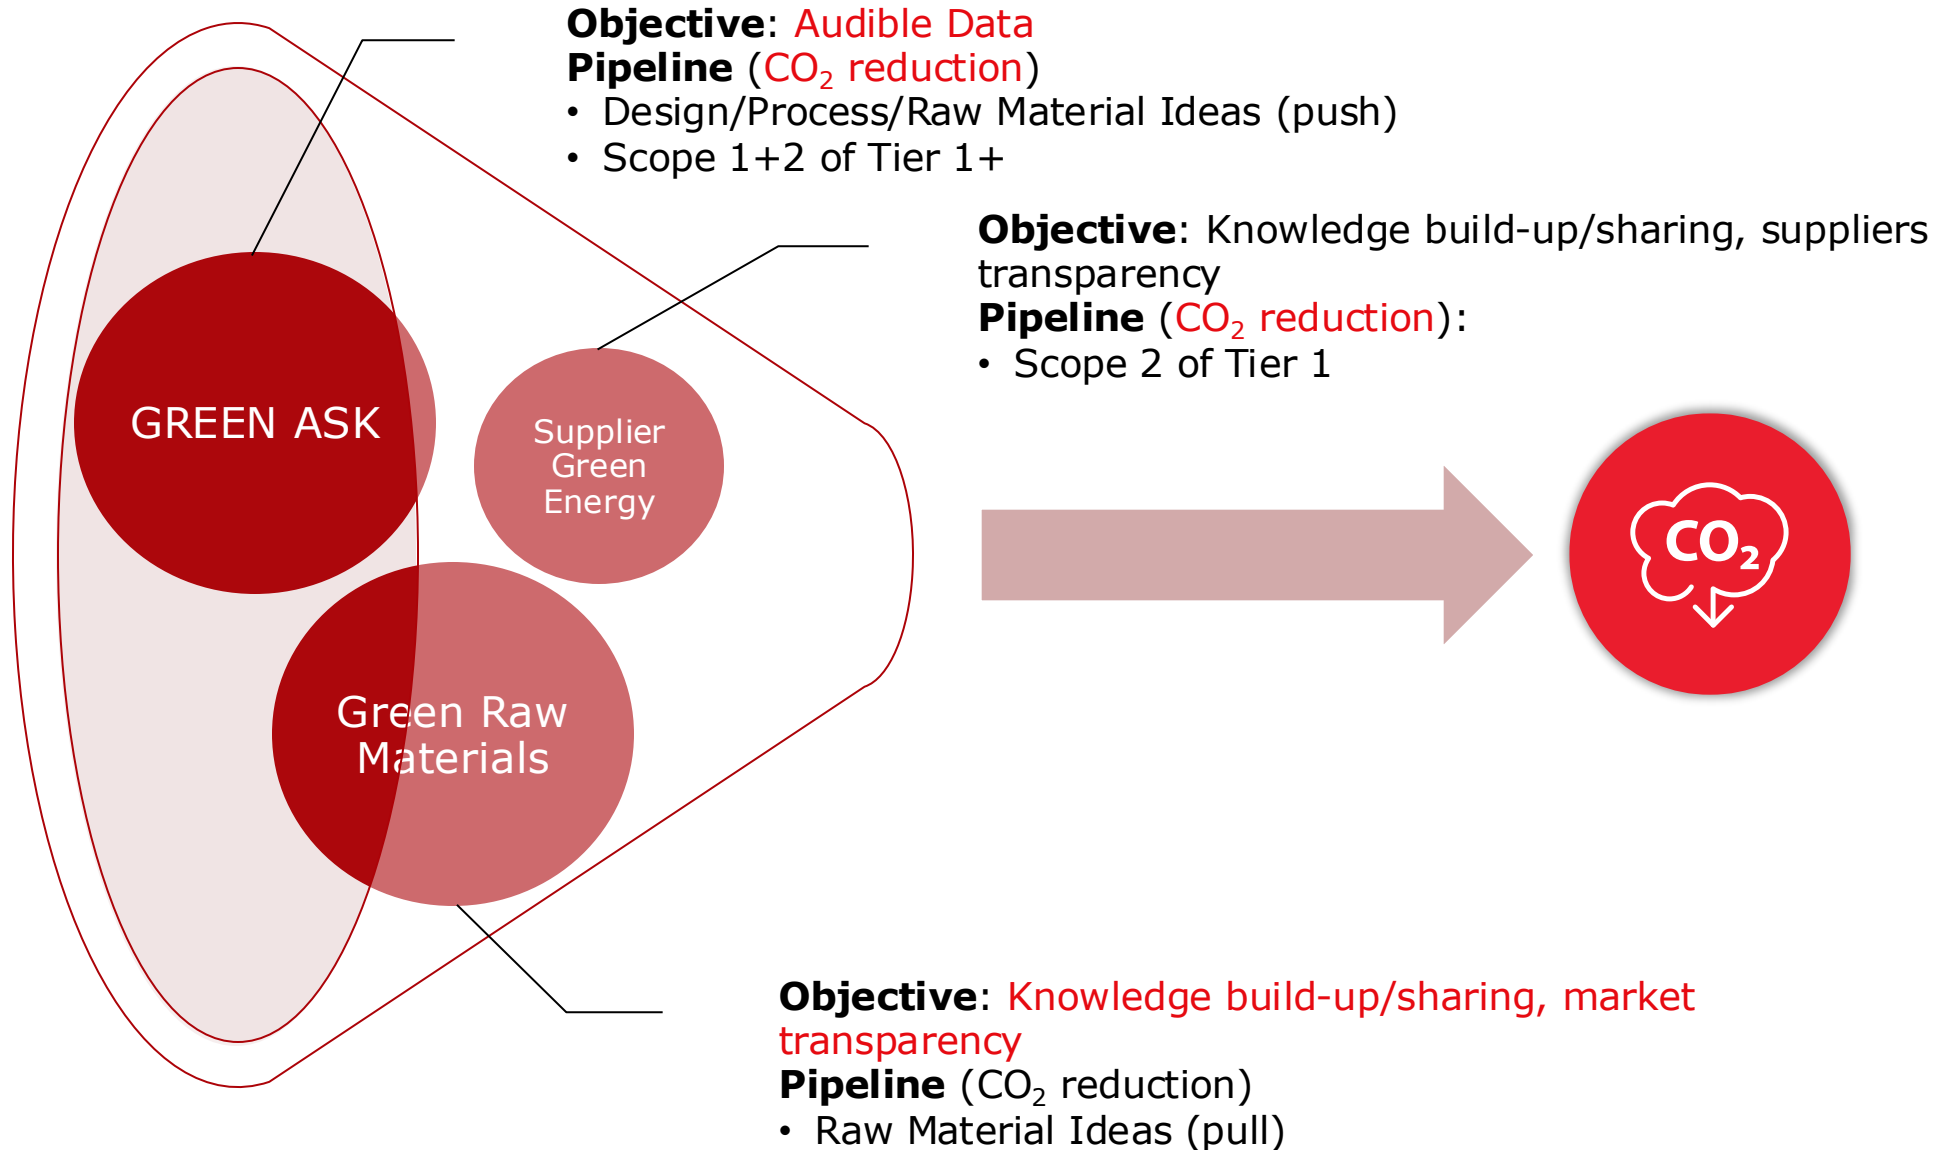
**Objective**: Audible Data
**Pipeline** ($CO_2$ reduction)
• Design/Process/Raw Material Ideas (push)
• Scope 1+2 of Tier 1+

**Objective**: Knowledge build-up/sharing, suppliers transparency
**Pipeline** ($CO_2$ reduction):
• Scope 2 of Tier 1

GREEN ASK

Supplier Green Energy

Green Raw Materials

$CO_2$

**Objective**: Knowledge build-up/sharing, market transparency
**Pipeline** ($CO_2$ reduction)
• Raw Material Ideas (pull)